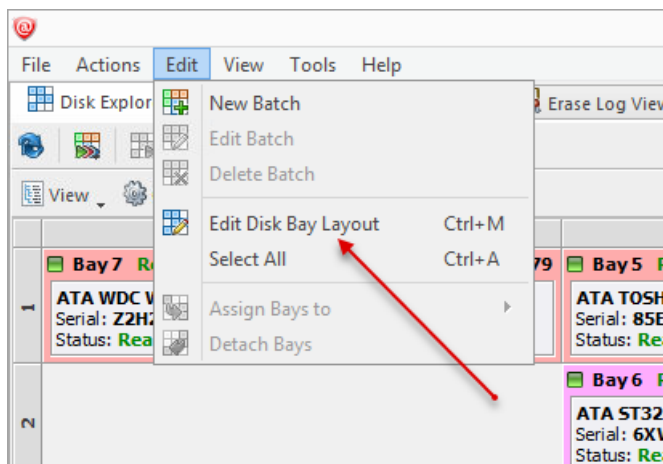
File Actions Edit View Tools Help

Disk Explor

Erase Log View

View

New Batch
Edit Batch
Delete Batch
Edit Disk Bay Layout Ctrl+M
Select All Ctrl+A
Assign Bays to
Detach Bays

1

Bay 7 R
ATA WDC W
Serial: Z2H
Status: Rea

79

Bay 5
ATA TOSH
Serial: 85E
Status: Re

2

Bay 6
ATA ST32
Serial: 6XV
Status: Re